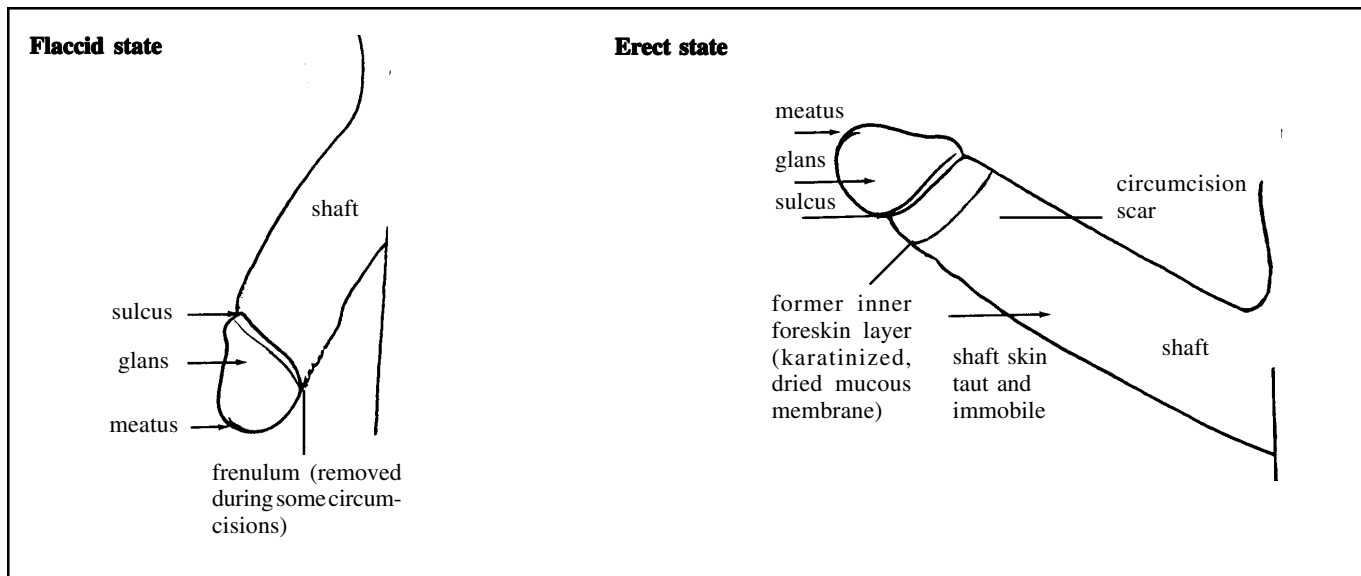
Flaccid state

shaft

sulcus

glans

meatus

frenulum (removed during some circumcisions)

Erect state

meatus

glans

sulcus

circumcision scar

former inner foreskin layer (karatinized, dried mucous membrane)

shaft skin taut and immobile

shaft